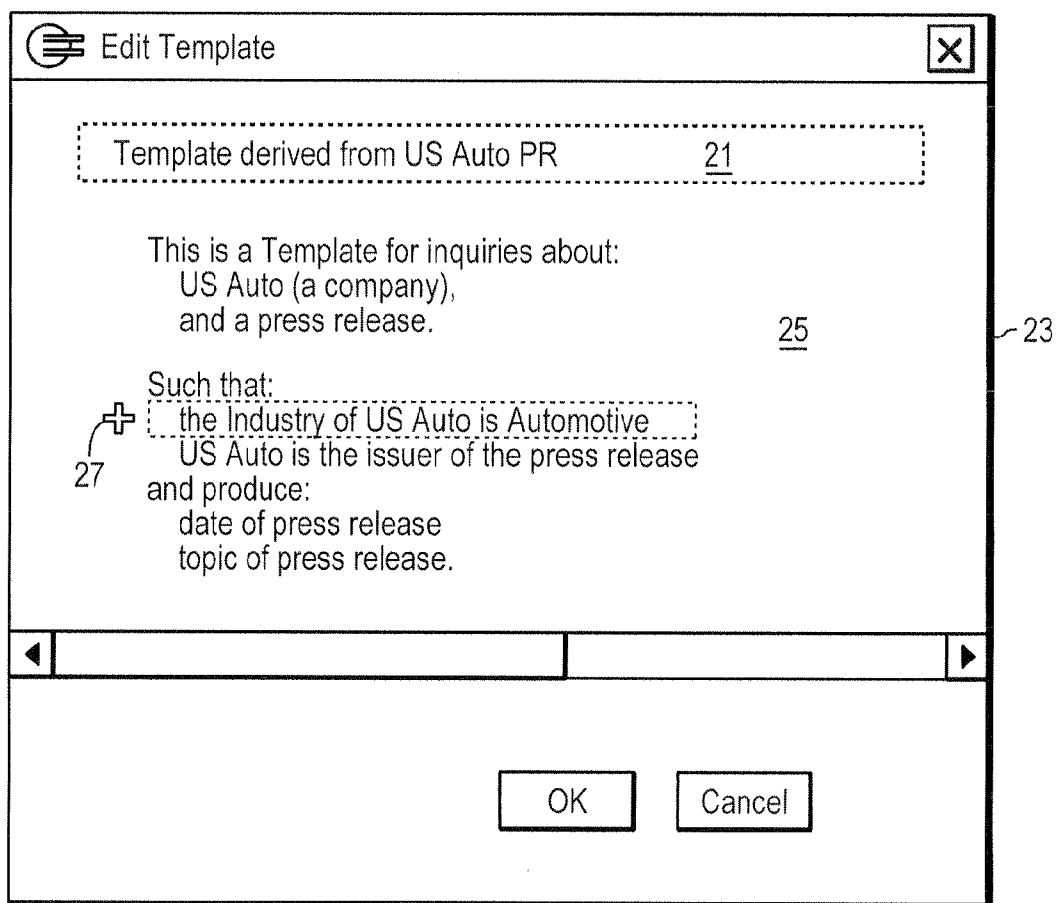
Edit Template

Template derived from US Auto PR 21

This is a Template for inquiries about:
US Auto (a company),
and a press release.

25

23

Such that:
the Industry of US Auto is Automotive
US Auto is the issuer of the press release
and produce:
date of press release
topic of press release.

27

OK

Cancel